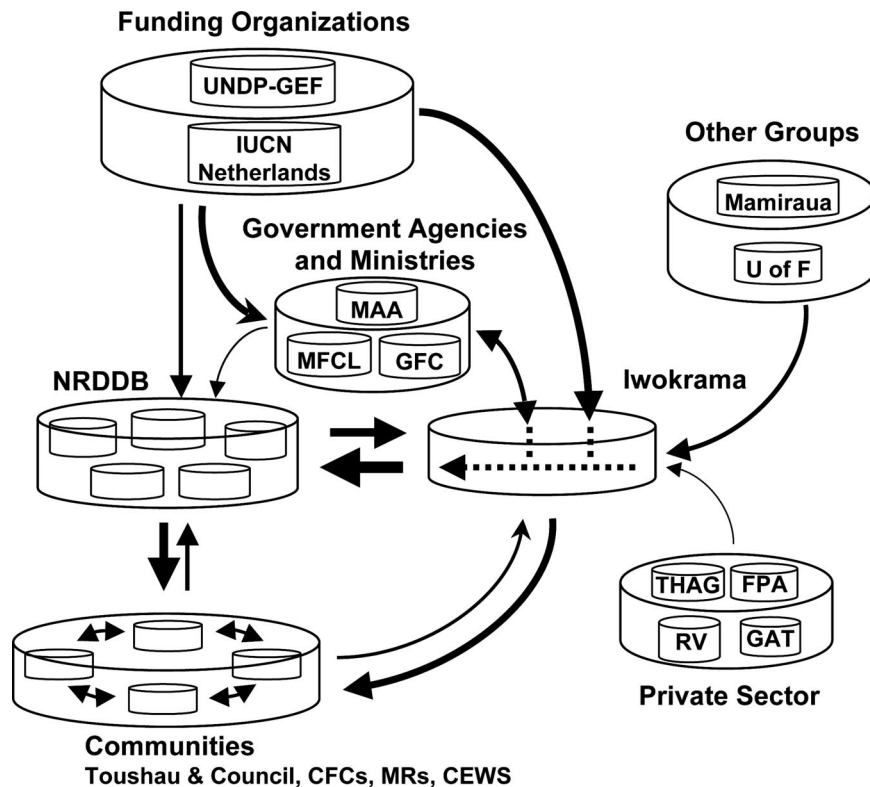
Funding Organizations

UNDP-GEF

IUCN Netherlands

Other Groups

Mamiraua

U of F

Government Agencies and Ministries

MAA

MFCL

GFC

NRDDB

Iwokrama

THAG

FPA

RV

GAT

Private Sector

Communities
Toushau & Council, CFCs, MRs, CEWS